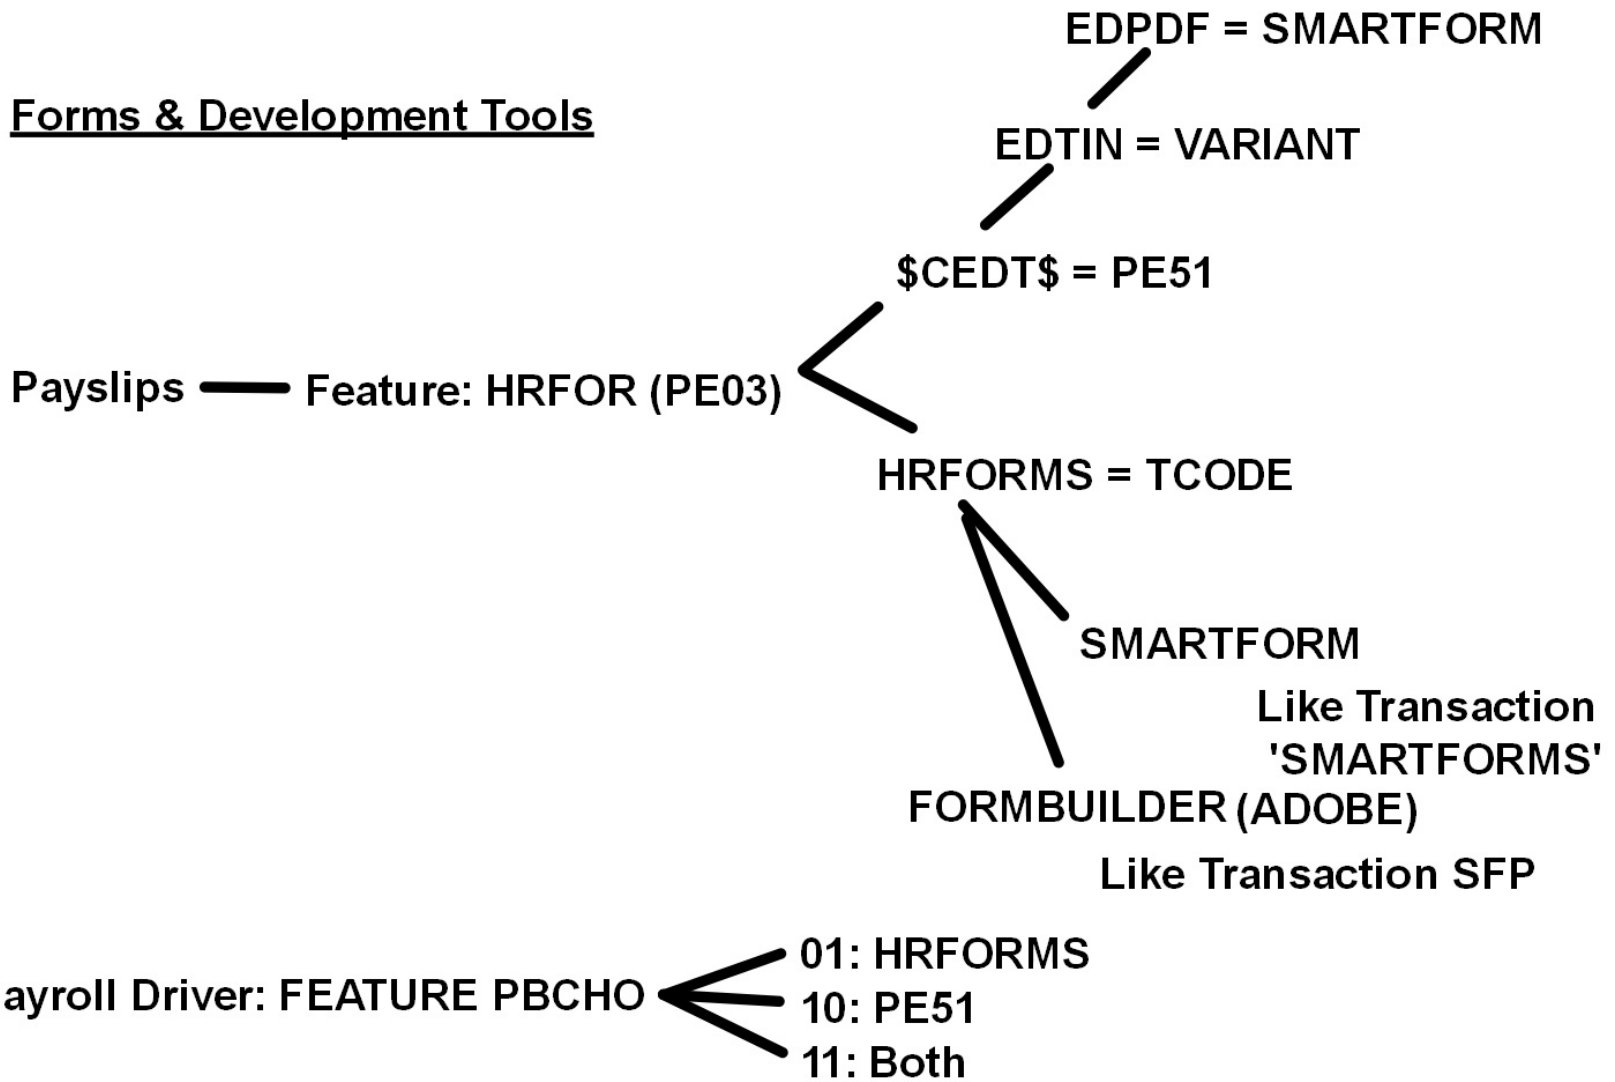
EDPDF = SMARTFORM

Forms & Development Tools

EDTIN = VARIANT

$CEDT$ = PE51

Payslips Feature: HRFOR (PE03)

HRFORMS = TCODE

SMARTFORM

Like Transaction 'SMARTFORMS'

FORMBUILDER (ADOBE)

Like Transaction SFP

ayroll Driver: FEATURE PBCHO

01: HRFORMS

10: PE51

11: Both